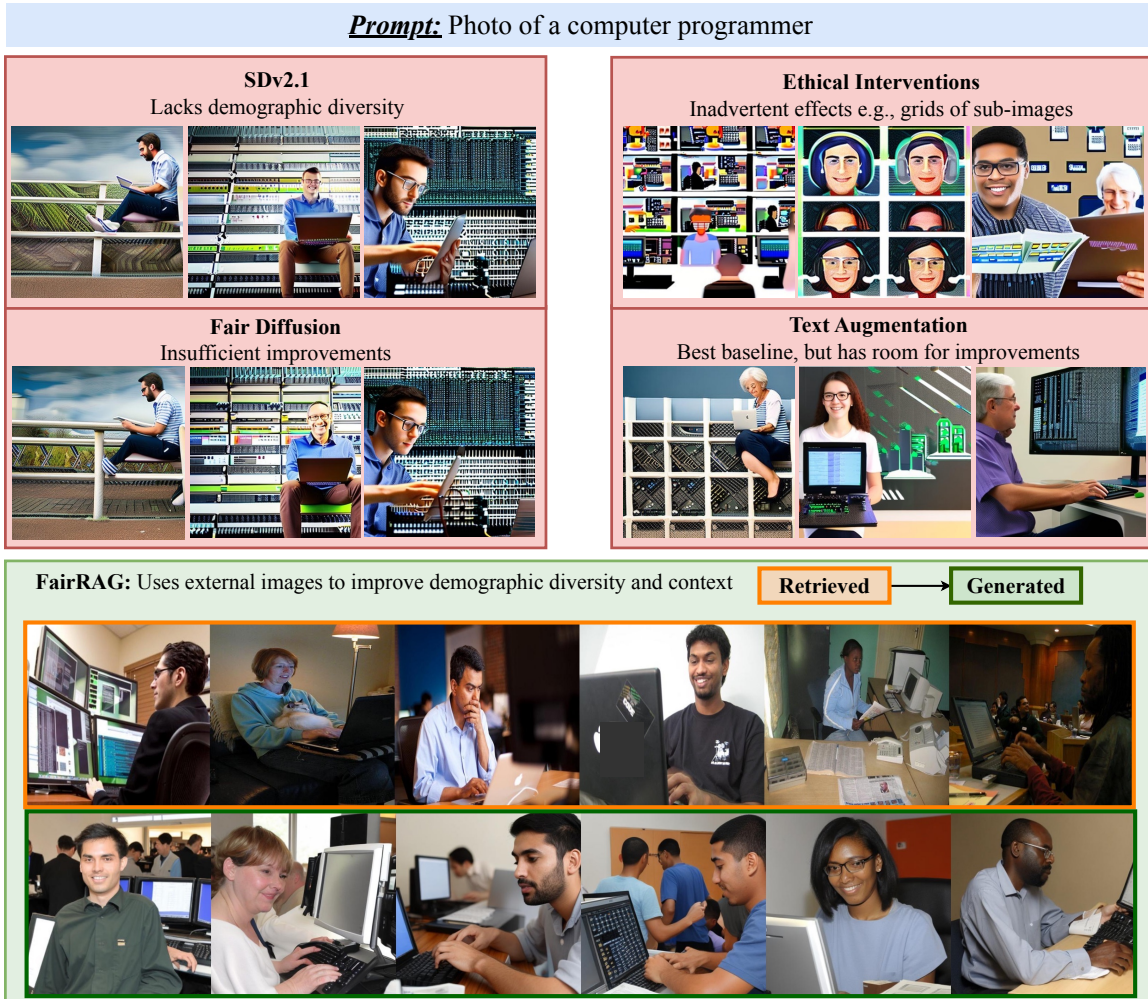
Prompt: Photo of a computer programmer

SDv2.1
Lacks demographic diversity

Fair Diffusion
Insufficient improvements

Ethical Interventions
Inadvertent effects e.g., grids of sub-images

Text Augmentation
Best baseline, but has room for improvements

FairRAG: Uses external images to improve demographic diversity and context

Retrieved → Generated